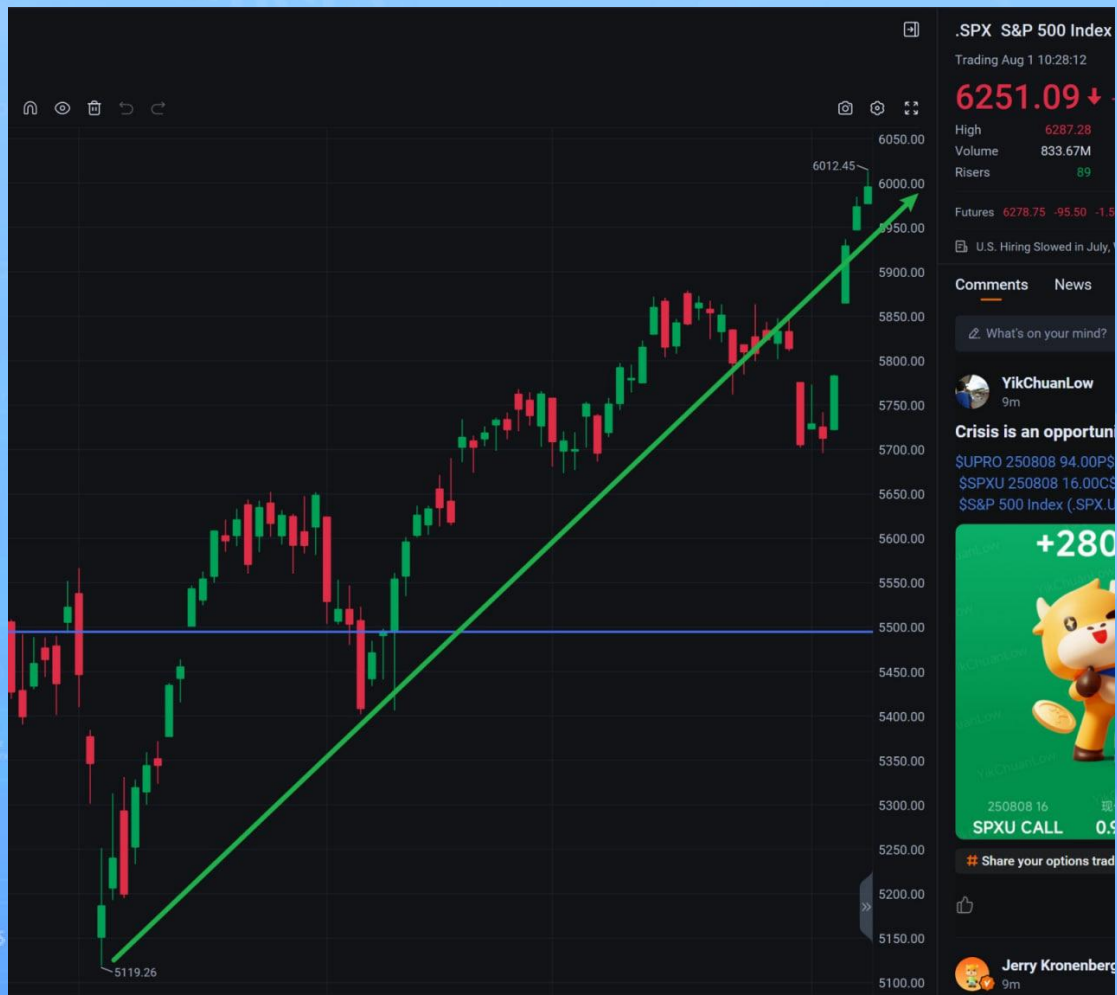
6012.45

5119.26

6050.00
6000.00
5950.00
5900.00
5850.00
5800.00
5750.00
5700.00
5650.00
5600.00
5550.00
5500.00
5450.00
5400.00
5350.00
5300.00
5250.00
5200.00
5150.00
5100.00

.SPX S&P 500 Index

Trading Aug 1 10:28:12

6251.09

High 6287.28
Volume 833.67M
Risers 89

Futures 6278.75 -95.50 -1.5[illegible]

U.S. Hiring Slowed in July, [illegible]

Comments News

What's on your mind?

YikChuanLow
9m

Crisis is an opportuni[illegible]

$UPRO 250808 94.00P$
$SPXU 250808 16.00C$
$S&P 500 Index (.SPX.U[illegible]

+280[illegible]

250808 16
SPXU CALL 0.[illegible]

# Share your options trad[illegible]

Jerry Kronenberg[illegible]
9m